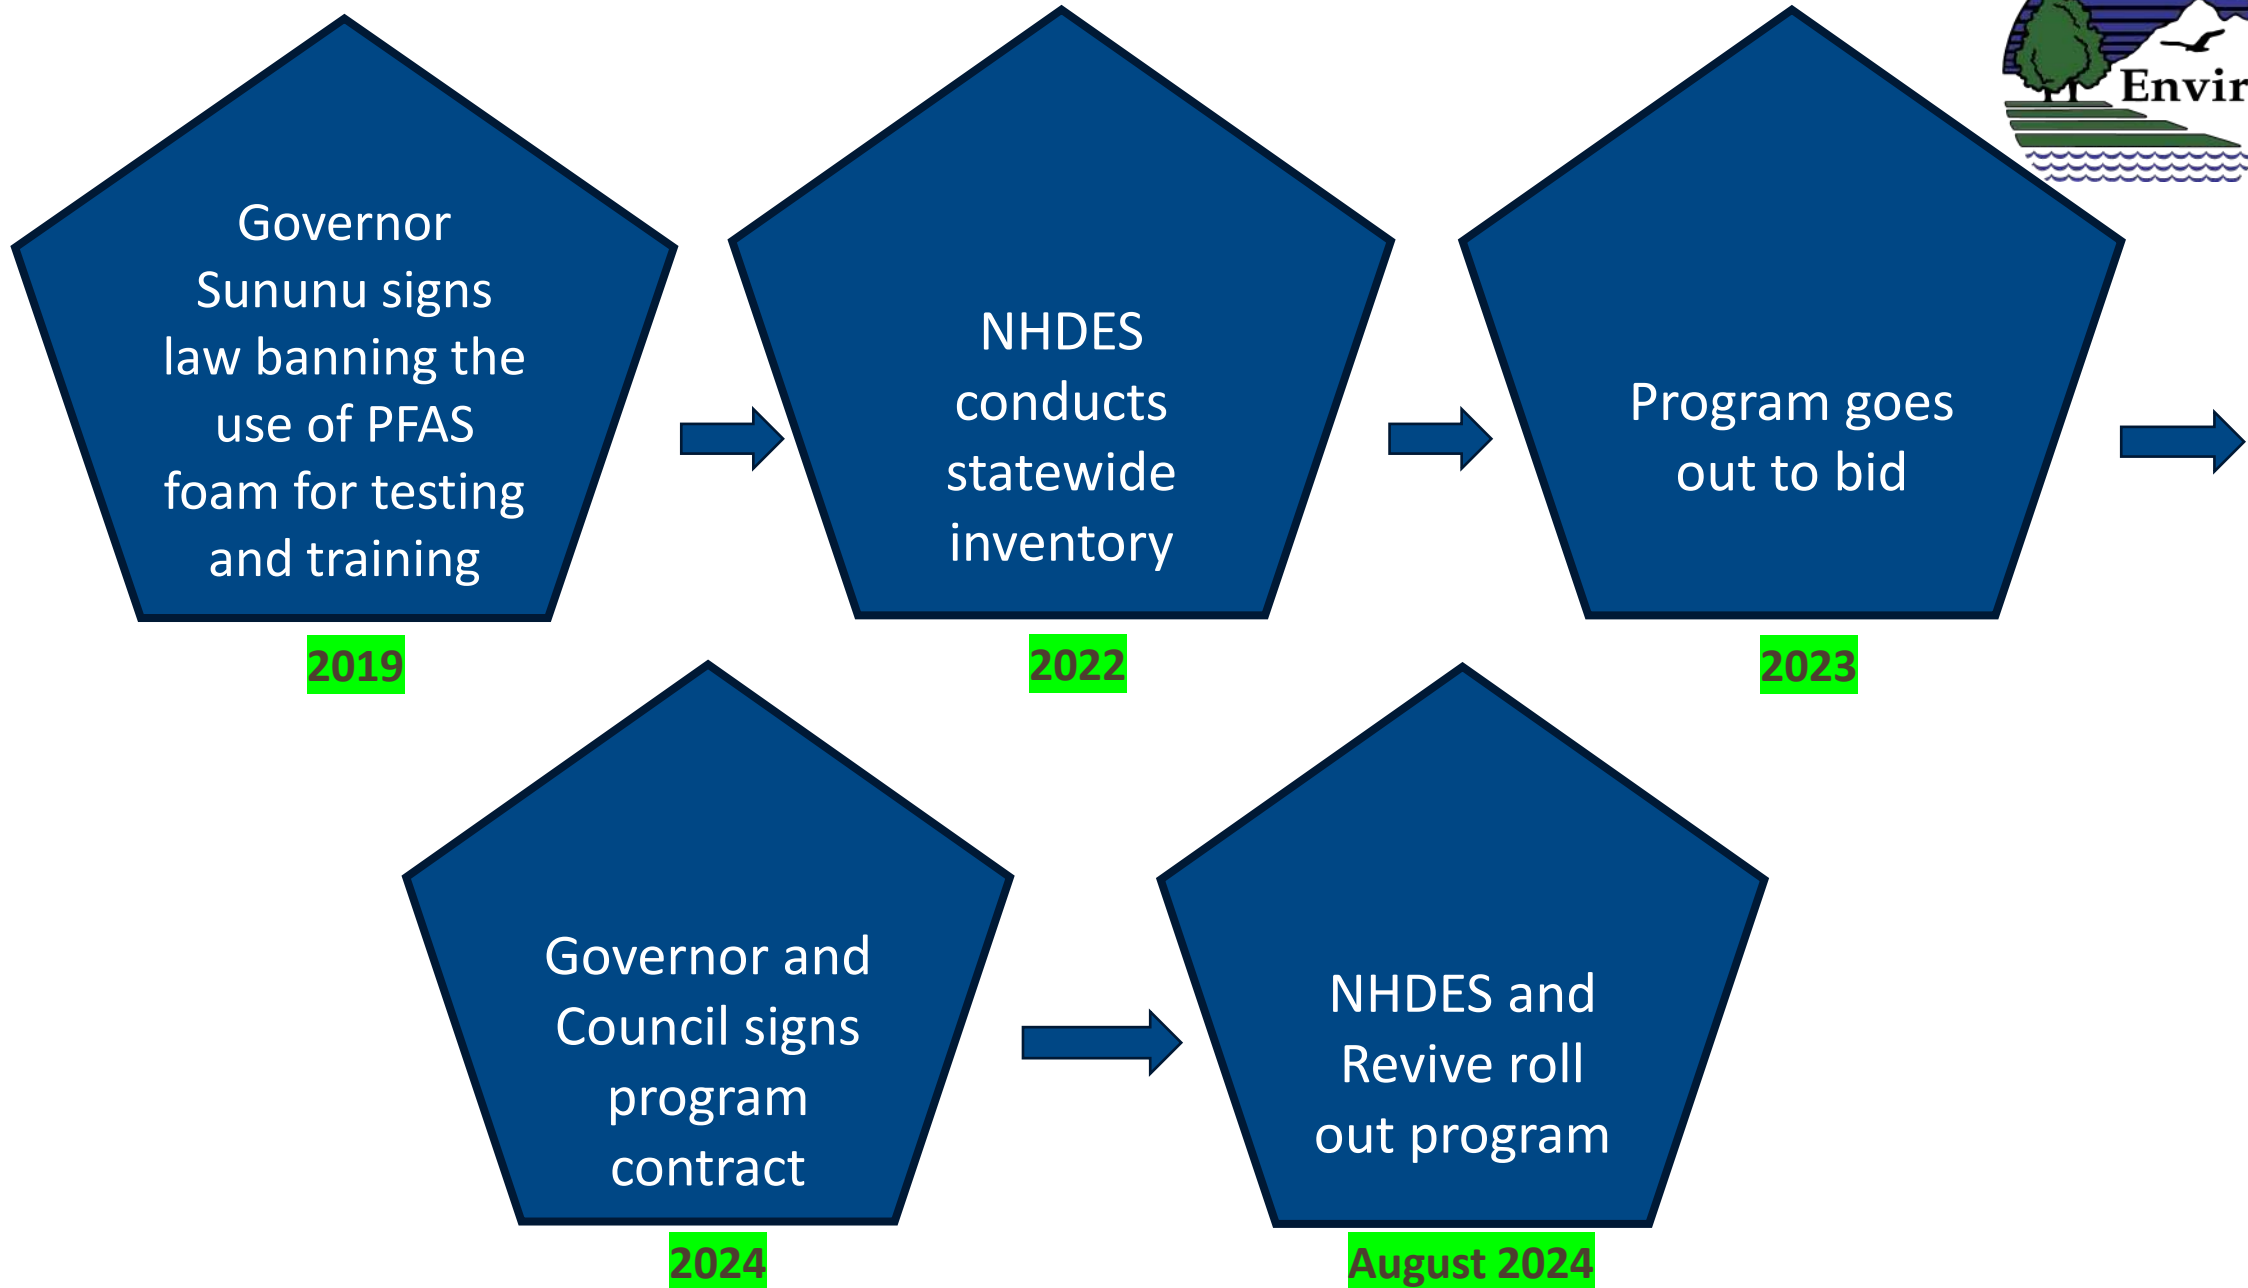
Governor Sununu signs law banning the use of PFAS foam for testing and training

2019

NHDES conducts statewide inventory

2022

Program goes out to bid

2023

Envir

Governor and Council signs program contract

2024

NHDES and Revive roll out program

August 2024